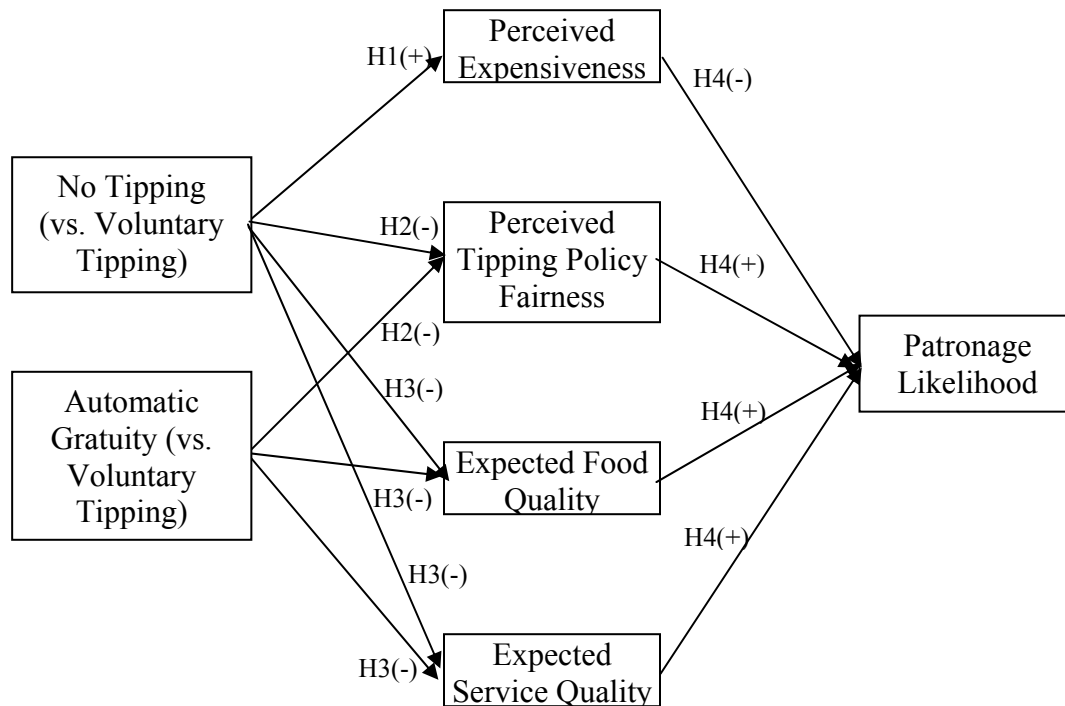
No Tipping (vs. Voluntary Tipping)

Automatic Gratuity (vs. Voluntary Tipping)

H1(+)

Perceived Expensiveness

H2(-)

Perceived Tipping Policy Fairness

H2(-)

H3(-)

Expected Food Quality

H3(-)

H3(-)

H3(-)

Expected Service Quality

H4(-)

H4(+)

H4(+)

H4(+)

Patronage Likelihood